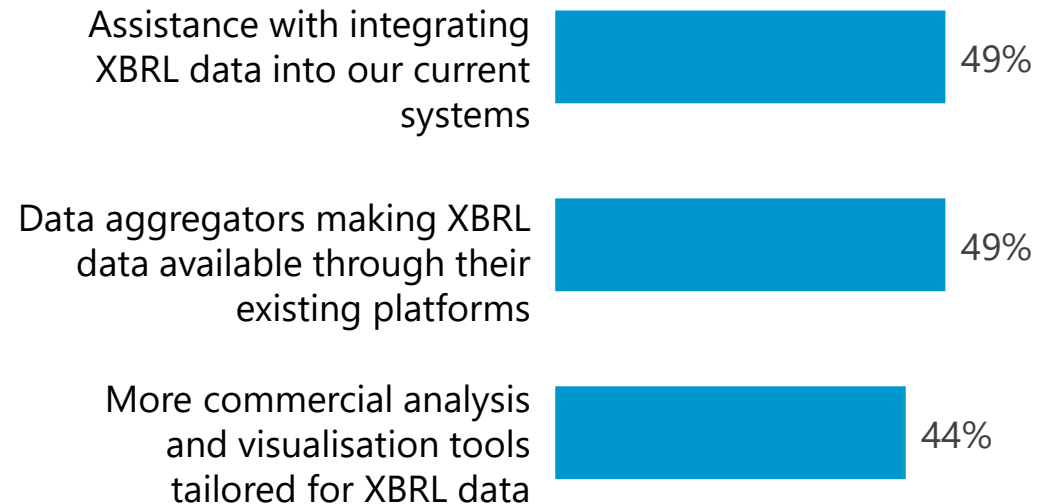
Assistance with integrating XBRL data into our current systems
49%

Data aggregators making XBRL data available through their existing platforms
49%

More commercial analysis and visualisation tools tailored for XBRL data
44%